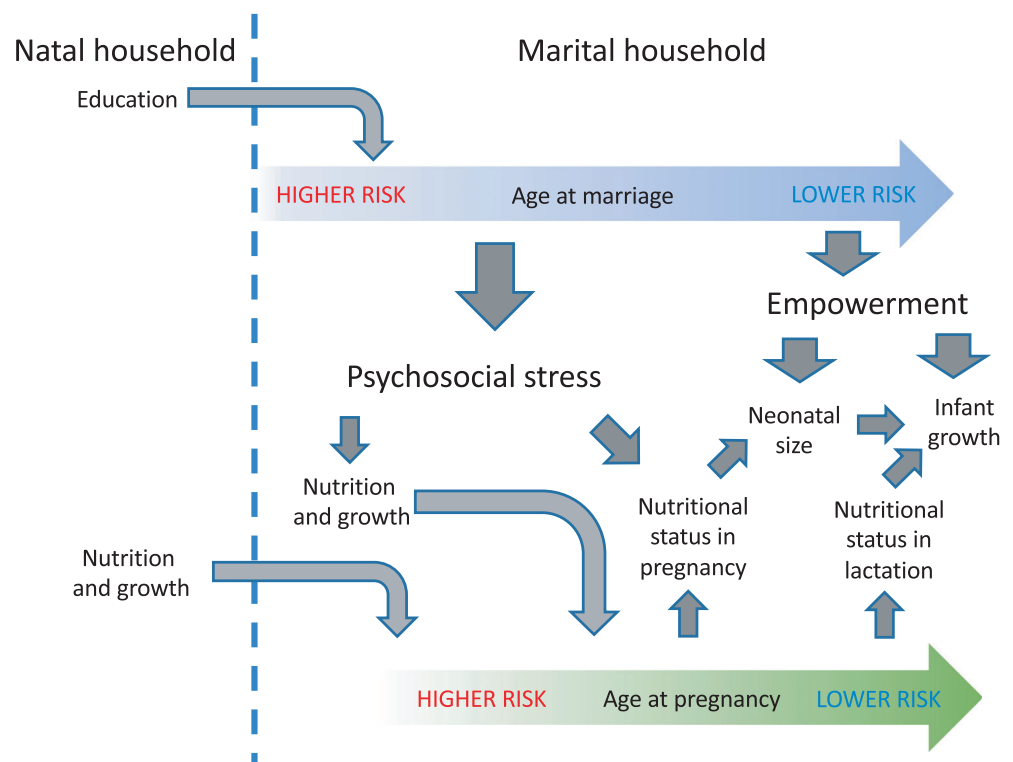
Natal household

Marital household

Education

HIGHER RISK

Age at marriage

LOWER RISK

Empowerment

Psychosocial stress

Neonatal size

Infant growth

Nutrition and growth

Nutritional status in pregnancy

Nutritional status in lactation

Nutrition and growth

HIGHER RISK

Age at pregnancy

LOWER RISK